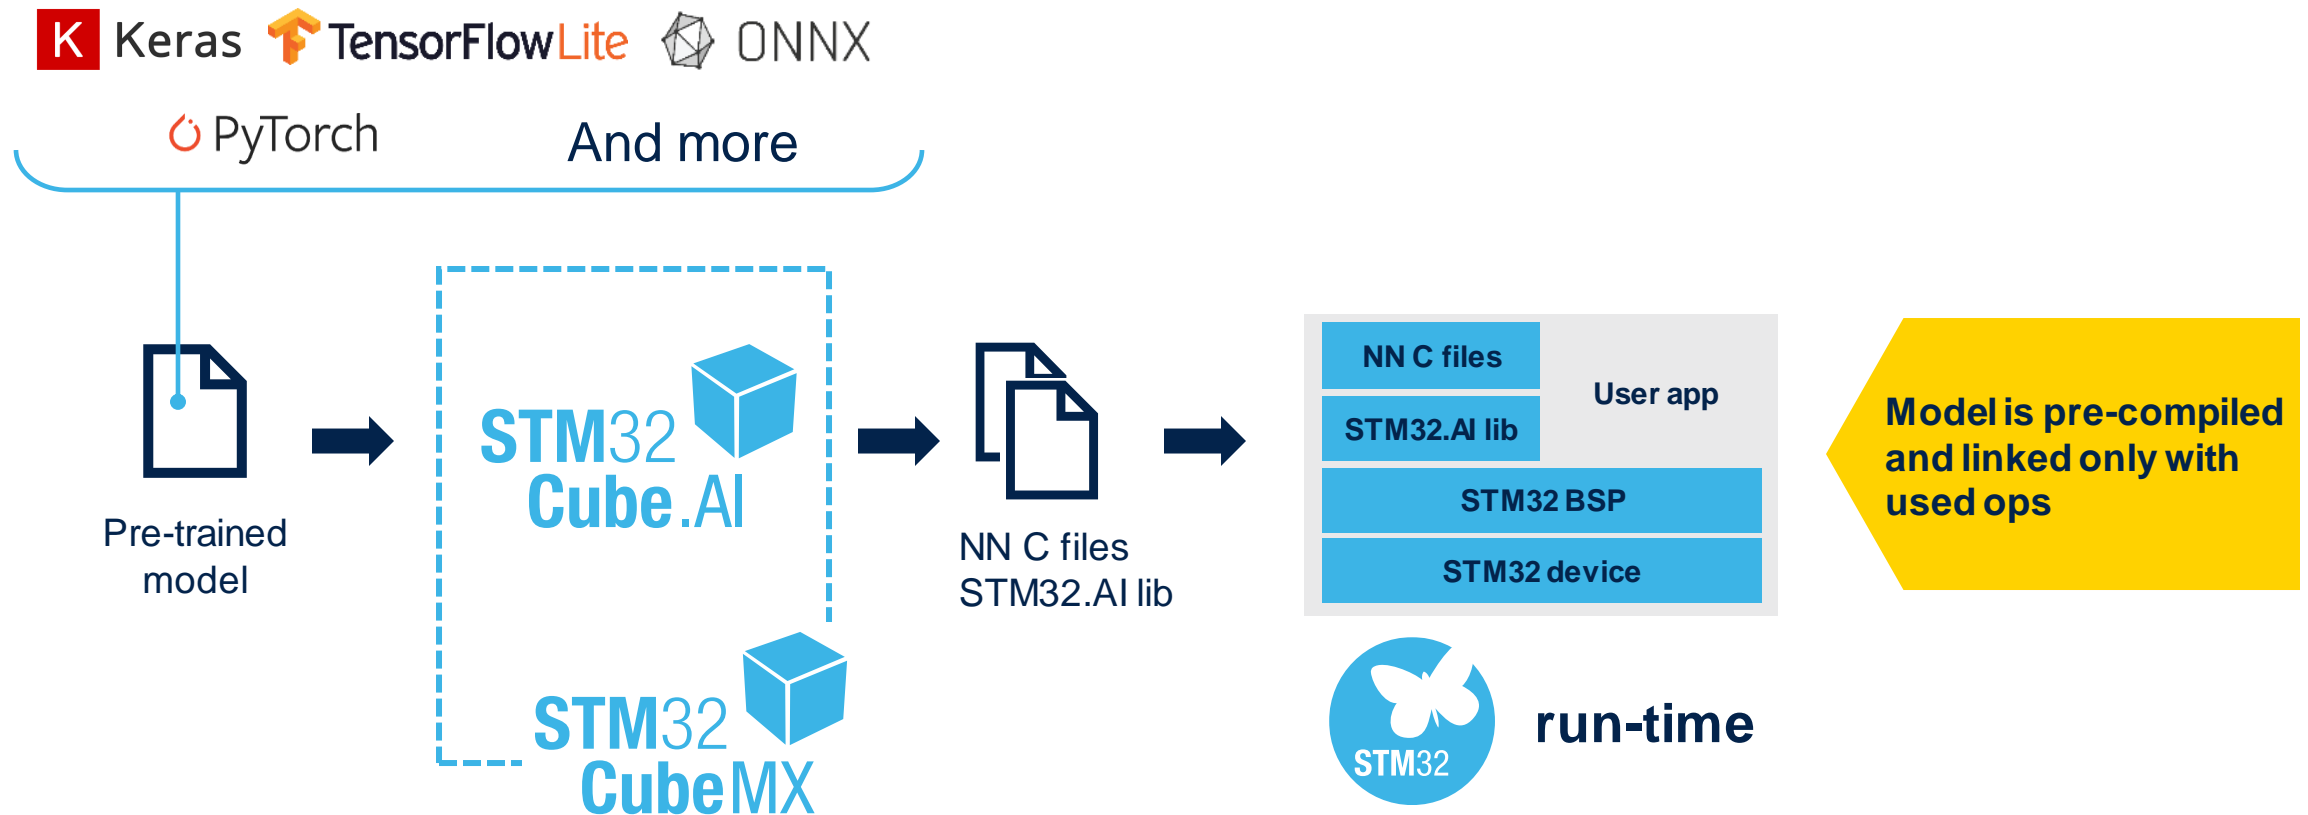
K Keras TensorFlowLite ONNX

PyTorch And more

Pre-trained model

STM32 Cube.AI

STM32 CubeMX

NN C files
STM32.AI lib

NN C files

STM32.AI lib

User app

STM32 BSP

STM32 device

STM32 run-time

Model is pre-compiled and linked only with used ops